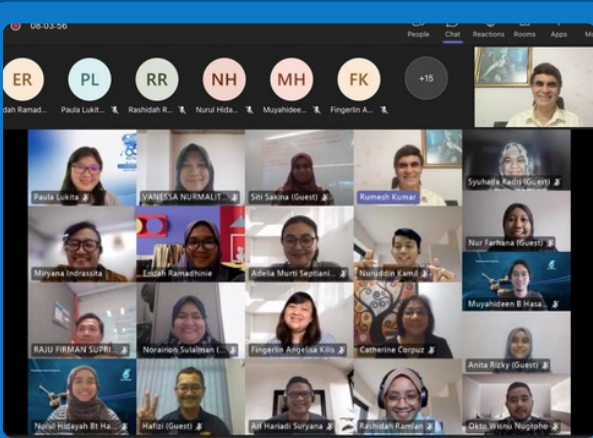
08:03:56

People Chat Reactions Rooms Apps M

ER PL RR NH MH FK +15

dah Ramad... Paula Lukit... Rashidah R... Nurul Hida... Muyahidee... Fingerlin A...

Paula Lukita
VANESSA NURMALIT...
Siti Sakina (Guest)
Rumesh Kumar
Syuhada Kadir (Guest)
Nur Farhana (Guest)
Miryana Indrassita
Endah Ramadhinie
Adelia Murti Septiani...
Nuruddin Kamil
Muyahideen B Has...
RAJU FIRMAN SUPRI...
Norainon Sulaiman (...
Fingerlin Angelisa Kilis
Catherine Corpuz
Anita Rizky (Guest)
Nurul Hidayah Bt Ha...
Hafizi (Guest)
Ari Hariadi Suryana
Rashidah Ramlan
Okto Wisnu Nugroho